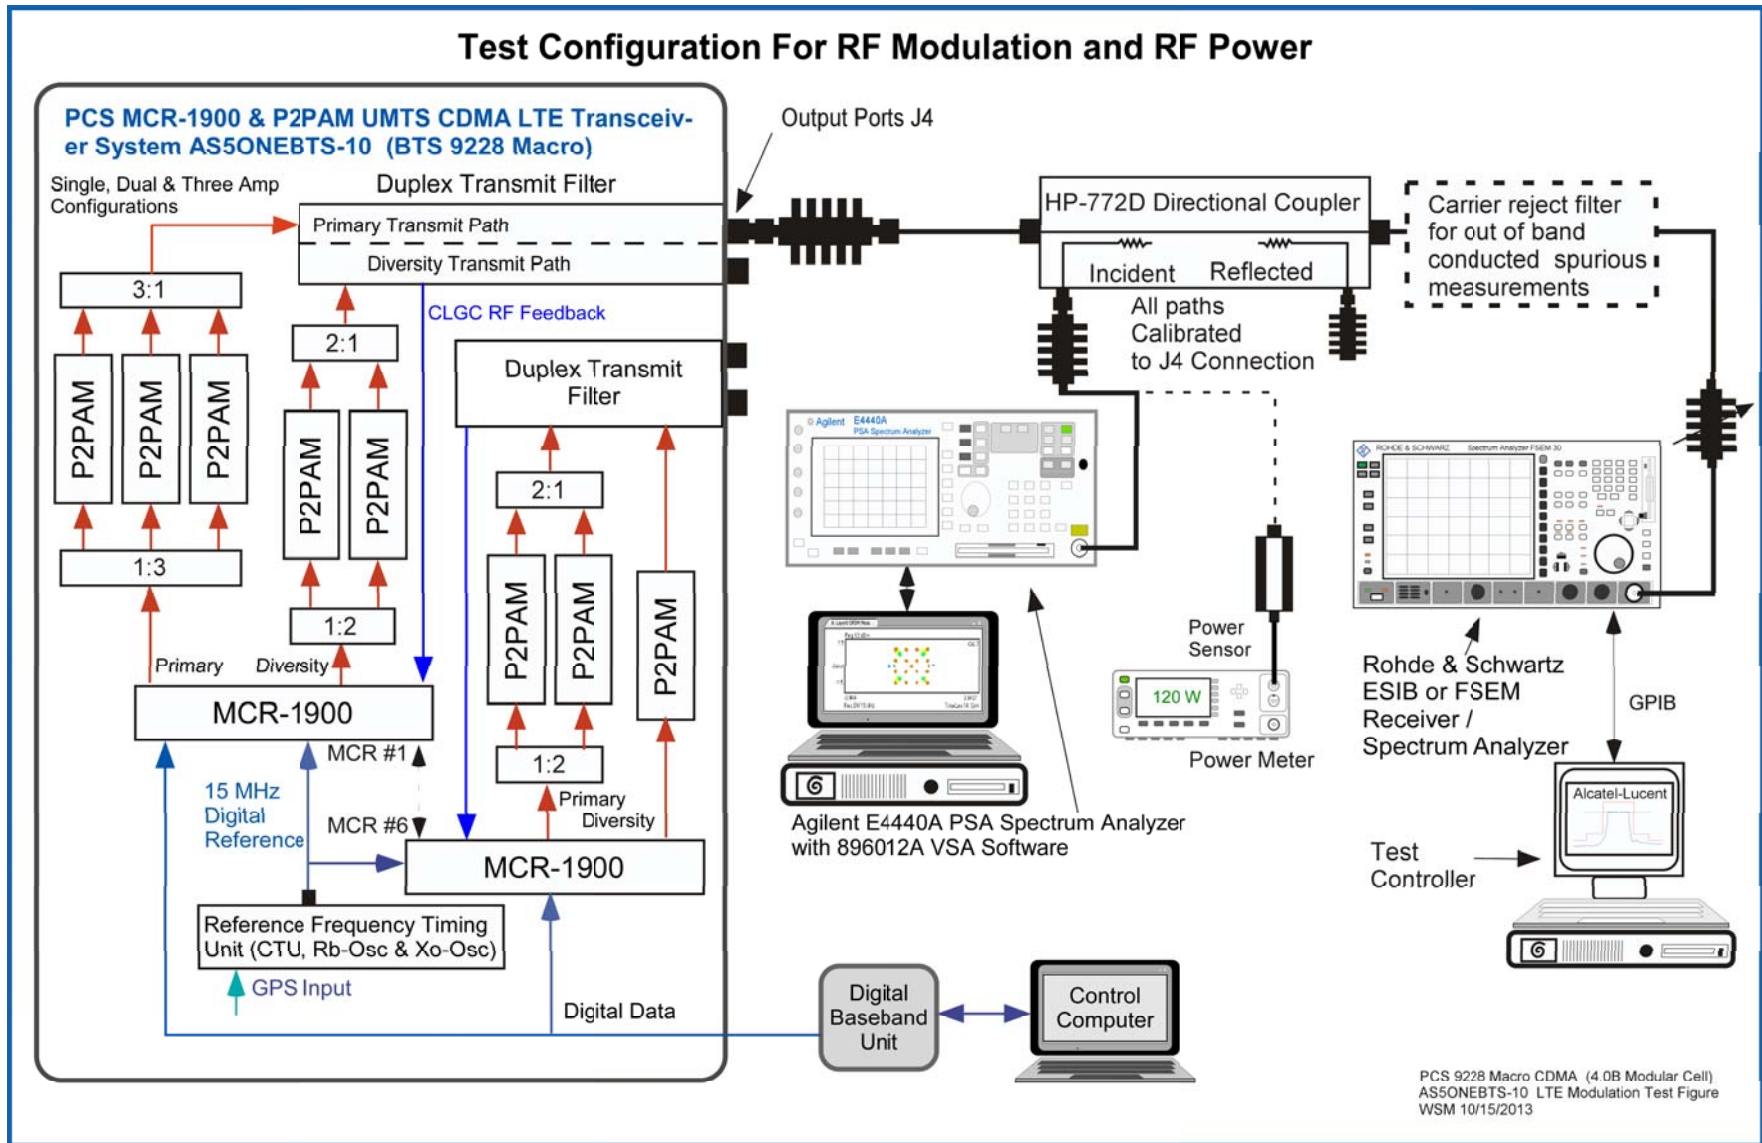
Test Configuration For RF Modulation and RF Power

PCS MCR-1900 & P2PAM UMTS CDMA LTE Transceiver System AS5ONEBTS-10 (BTS 9228 Macro)

Single, Dual & Three Amp Configurations

Duplex Transmit Filter

Primary Transmit Path

Diversity Transmit Path

CLGC RF Feedback

3:1

P2PAM

P2PAM

P2PAM

1:3

2:1

P2PAM

P2PAM

1:2

Primary

Diversity

MCR-1900

MCR #1

15 MHz Digital Reference

MCR #6

Duplex Transmit Filter

2:1

P2PAM

P2PAM

P2PAM

1:2

Primary

Diversity

MCR-1900

Reference Frequency Timing Unit (CTU, Rb-Osc & Xo-Osc)

GPS Input

Digital Data

Output Ports J4

HP-772D Directional Coupler

Incident

Reflected

All paths Calibrated to J4 Connection

Carrier reject filter for out of band conducted spurious measurements

Agilent E4440A PSA Spectrum Analyzer

Power Sensor

120 W

Power Meter

Agilent E4440A PSA Spectrum Analyzer with 896012A VSA Software

ROHDE & SCHWARZ Spectrum Analyzer FSEM 30

Rohde & Schwartz ESIB or FSEM Receiver / Spectrum Analyzer

GPIB

Alcatel-Lucent

Test Controller

Digital Baseband Unit

Control Computer

PCS 9228 Macro CDMA (4.0B Modular Cell)
AS5ONEBTS-10 LTE Modulation Test Figure
WSM 10/15/2013